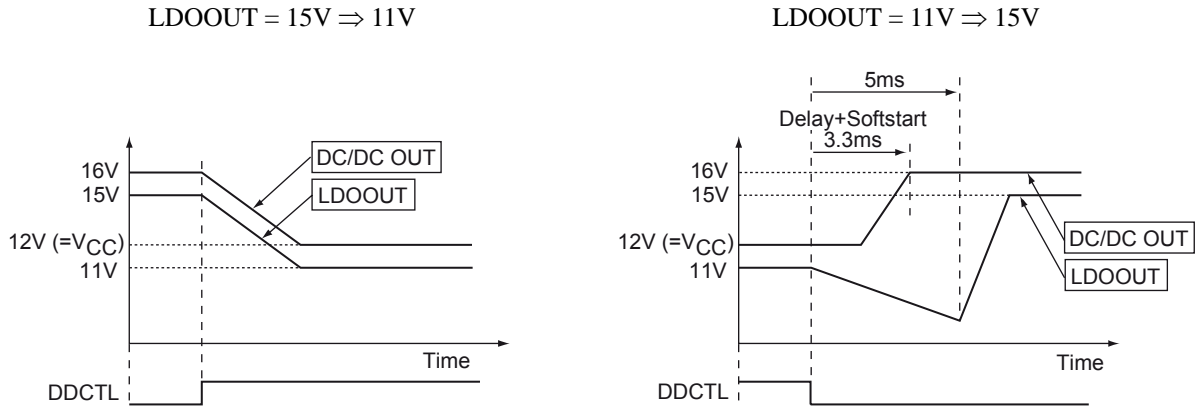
LDOOUT = 15V $\Rightarrow$ 11V

16V
15V
12V (=$V_{CC}$)
11V
DC/DC OUT
LDOOUT
Time
DDCTL

LDOOUT = 11V $\Rightarrow$ 15V

5ms
Delay+Softstart
3.3ms
16V
15V
12V (=$V_{CC}$)
11V
DC/DC OUT
LDOOUT
Time
DDCTL